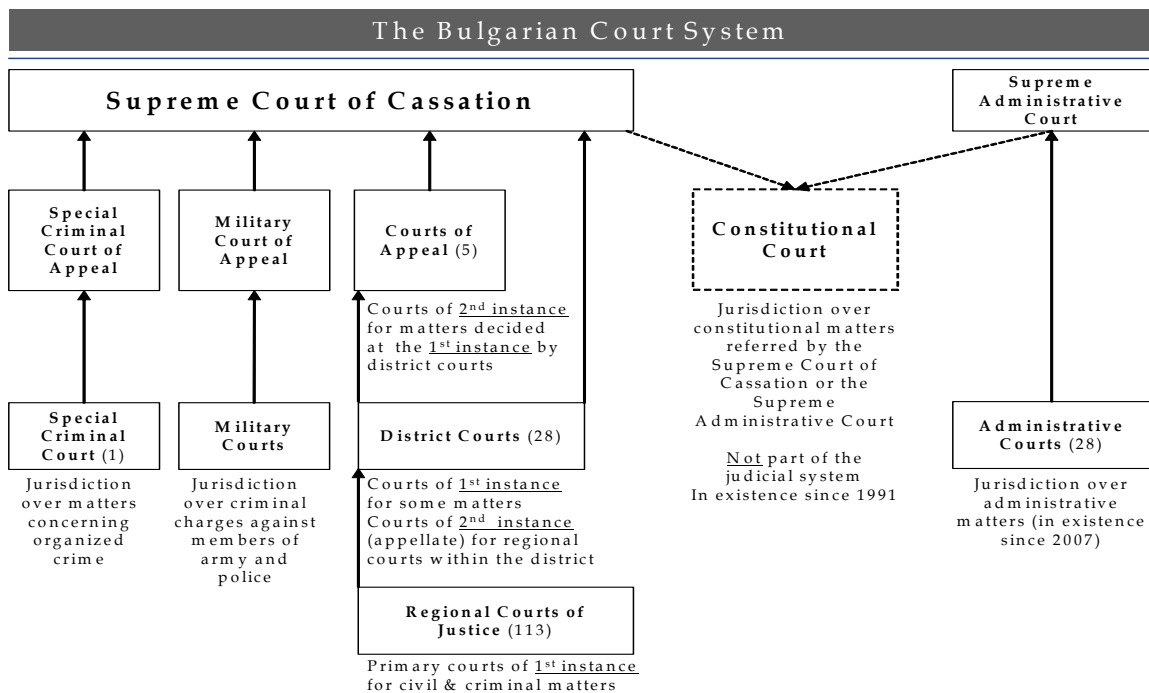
The Bulgarian Court System

Supreme Court of Cassation

Supreme Administrative Court

Special Criminal Court of Appeal

Military Court of Appeal

Courts of Appeal (5)

Courts of 2nd instance for matters decided at the 1st instance by district courts

Constitutional Court

Jurisdiction over constitutional matters referred by the Supreme Court of Cassation or the Supreme Administrative Court

Not part of the judicial system
In existence since 1991

Special Criminal Court (1)

Jurisdiction over matters concerning organized crime

Military Courts

Jurisdiction over criminal charges against members of army and police

District Courts (28)

Courts of 1st instance for some matters
Courts of 2nd instance (appellate) for regional courts within the district

Regional Courts of Justice (113)

Primary courts of 1st instance for civil & criminal matters

Administrative Courts (28)

Jurisdiction over administrative matters (in existence since 2007)